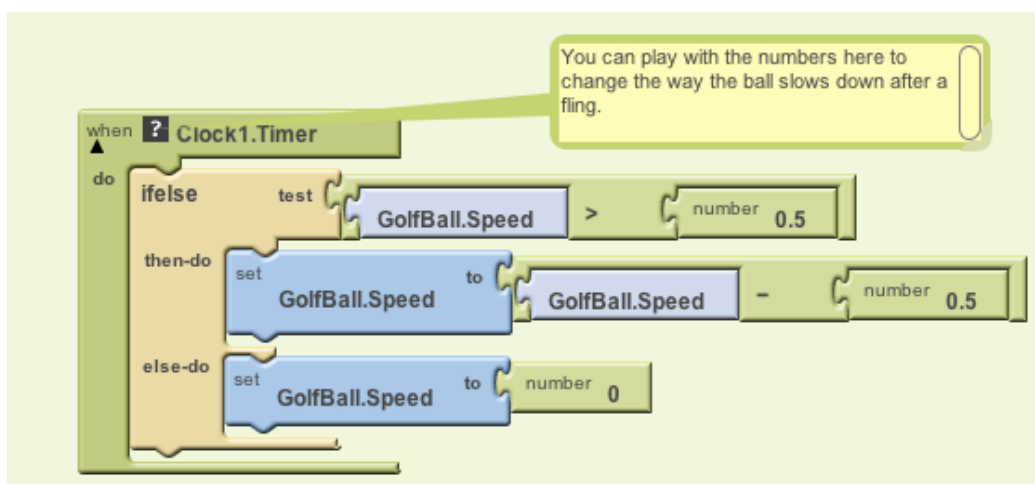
You can play with the numbers here to change the way the ball slows down after a fling.

when ? Clock1.Timer
do
ifelse test GolfBall.Speed > number 0.5
then-do set GolfBall.Speed to GolfBall.Speed - number 0.5
else-do set GolfBall.Speed to number 0